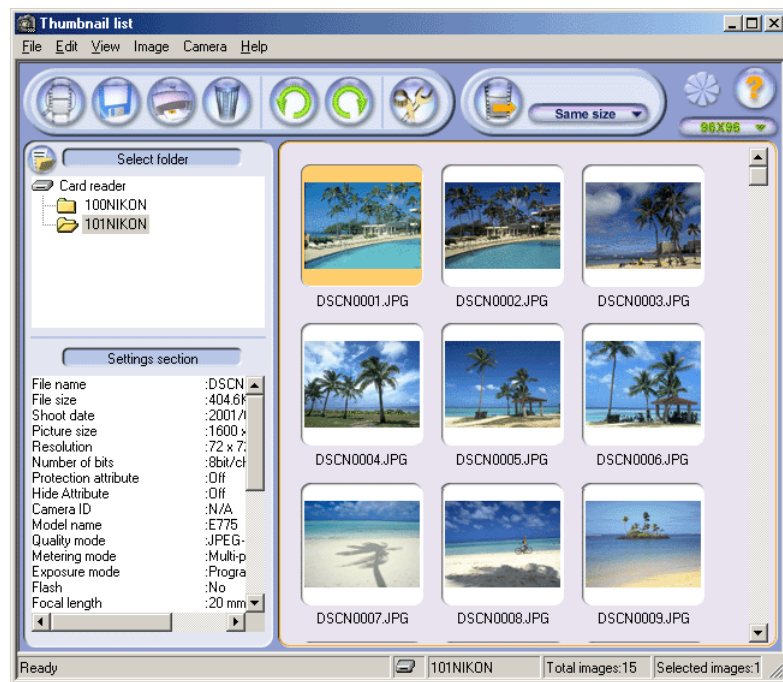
Thumbnail list

File Edit View Image Camera Help

Same size

96X96

Select folder

Card reader
100NIKON
101NIKON

Settings section

| | |
|---|---|
| File name | :DSCN |
| File size | :404.6K |
| Shoot date | :2001/ |
| Picture size | :1600 x |
| Resolution | :72 x 7 |
| Number of bits | :8bit/ch |
| Protection attribute | :Off |
| Hide Attribute | :Off |
| Camera ID | :N/A |
| Model name | :E775 |
| Quality mode | :JPEG- |
| Metering mode | :Multi-p |
| Exposure mode | :Progra |
| Flash | :No |
| Focal length | :20 mm |

DSCN0001.JPG DSCN0002.JPG DSCN0003.JPG
DSCN0004.JPG DSCN0005.JPG DSCN0006.JPG
DSCN0007.JPG DSCN0008.JPG DSCN0009.JPG

Ready | 101NIKON | Total images:15 | Selected images:1